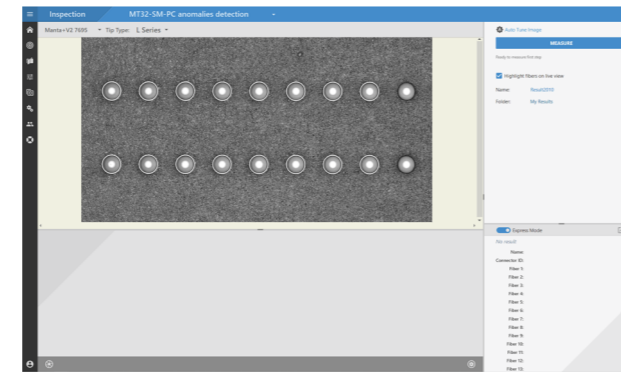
Inspection MT32-SM-PC anomalies detection

Manta+V2 7695 Tip Type: L Series

Auto Take Image

MEASURE

Ready to measure first step

Highlight fibers on live view

Name: Result2010

Folder: My Results

Express Mode

No result

Name:
Connector ID:
Fiber 1:
Fiber 2:
Fiber 3:
Fiber 4:
Fiber 5:
Fiber 6:
Fiber 7:
Fiber 8:
Fiber 9:
Fiber 10:
Fiber 11:
Fiber 12:
Fiber 13: